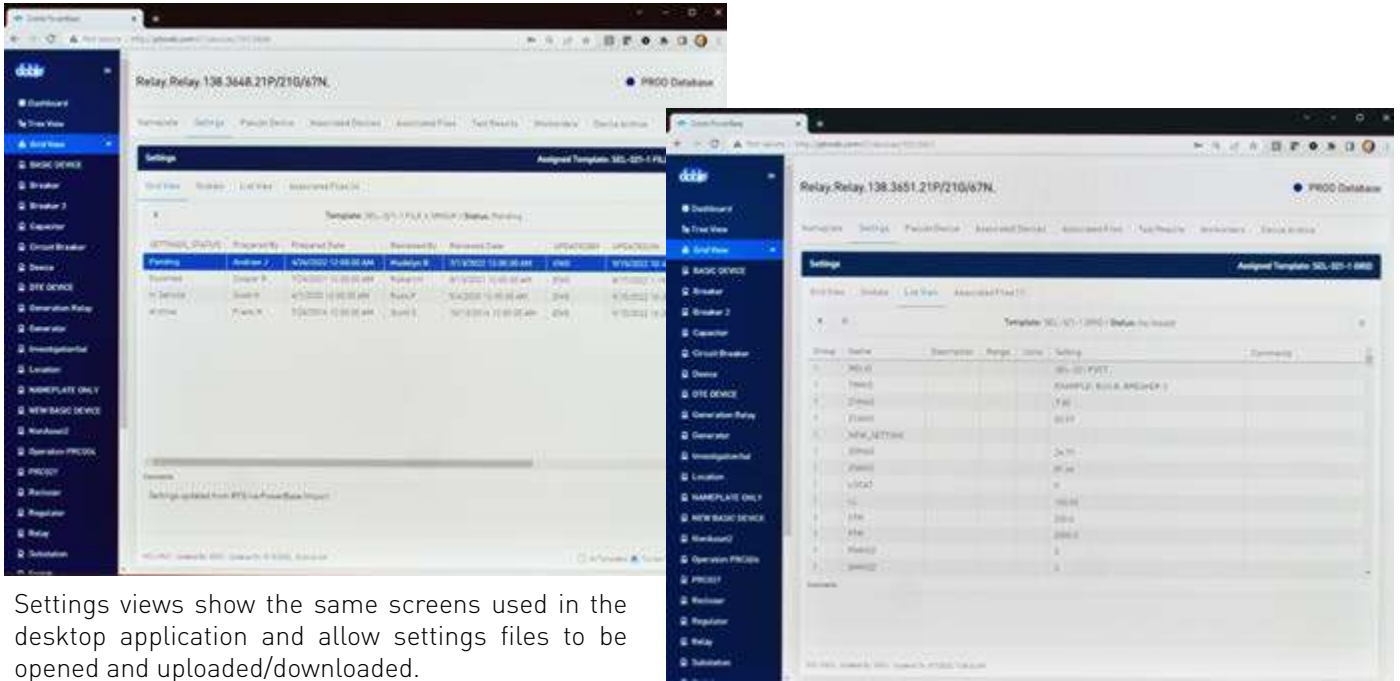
doble

Dashboard
Tree View
Grid View
BASIC DEVICE
Breaker
Breaker 2
Capacitor
Circuit Breaker
Device
DTE DEVICE
Generation Relay
Generator
Investigation
Location
NAMEPLATE ONLY
NEW BASIC DEVICE
Operation PRCOOL
PRC027
Recloser
Regulator
Relay
Substation

Relay.Relay.138.3648.21P/21G/67N.

PROD Database

Nameplate Settings Parent Device Associated Devices Associated Files Test Results

Settings

Assigned Template: SEL-321-1 FILE

Grid View Details List View Associated Files

Template: SEL-321-1 FILE | Status: Pending

| SETTINGS_STATUS | Prepared By | Prepared Date | Reviewed By | Reviewed Date | UPDATEDBY | UPDATEDON |
|---|---|---|---|---|---|---|
| Pending | Andrew J | 4/26/2022 12:00:00 AM | Madelyn B | 7/13/2022 12:00:00 AM | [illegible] | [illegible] |
| Superseded | Cooper R | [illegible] | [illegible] | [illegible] | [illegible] | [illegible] |
| In Service | Scott R | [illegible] | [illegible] | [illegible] | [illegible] | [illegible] |
| Archive | Frank R | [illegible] | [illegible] | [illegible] | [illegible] | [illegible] |

Comments

Settings updated from RTS via PowerBase Import

Settings views show the same screens used in the desktop application and allow settings files to be opened and uploaded/downloaded.

doble

Dashboard
Tree View
Grid View
BASIC DEVICE
Breaker
Breaker 2
Capacitor
Circuit Breaker
Device
DTE DEVICE
Generation Relay
Generator
Investigation
Location
NAMEPLATE ONLY
NEW BASIC DEVICE
Operation PRCOOL
PRC027
Recloser
Regulator
Relay
Substation

Relay.Relay.138.3651.21P/21G/67N.

PROD Database

Nameplate Settings Parent Device Associated Devices Associated Files Test Results

Settings

Assigned Template: SEL-321-1 GRID

Grid View Details List View Associated Files

Template: SEL-321-1 GRID | Status: In Service

| Group | Name | Description | Range | Units | Setting | Comments |
|---|---|---|---|---|---|---|
| 1 | RELID | | | | SEL-321 PVCT | |
| 1 | TRMID | | | | EXAMPLE: BUS B, BREAKER 3 | |
| 1 | Z1MAG | | | | 7.80 | |
| 1 | Z1ANG | | | | 83.97 | |
| 1 | NEW_SETTING | | | | | |
| 1 | Z0MAG | | | | 24.11 | |
| 1 | Z0ANG | | | | 81.44 | |
| 1 | LOCAT | | | | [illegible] | |
| 1 | LL | | | | 100.00 | |
| 1 | CTR | | | | 200.0 | |
| 1 | PTR | | | | 2000.0 | |
| 1 | PMHOZ | | | | 3 | |
| 1 | GMHOZ | | | | 3 | |

Comments